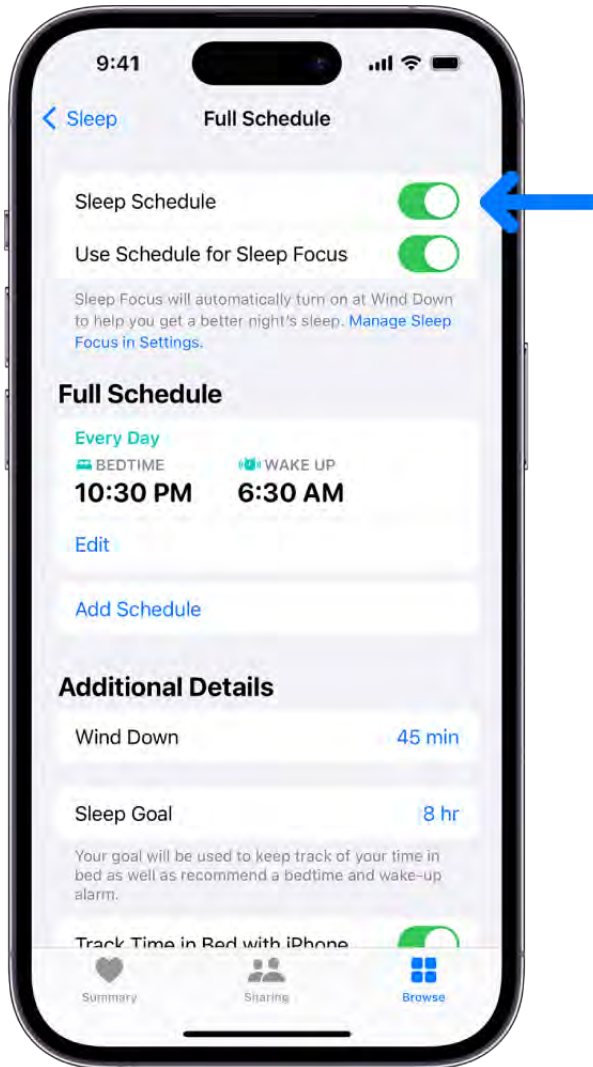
9:41

Sleep

Full Schedule

Sleep Schedule

Use Schedule for Sleep Focus

Sleep Focus will automatically turn on at Wind Down to help you get a better night's sleep. Manage Sleep Focus in Settings.

Full Schedule

Every Day

BEDTIME
10:30 PM

WAKE UP
6:30 AM

Edit

Add Schedule

Additional Details

Wind Down 45 min

Sleep Goal 8 hr

Your goal will be used to keep track of your time in bed as well as recommend a bedtime and wake-up alarm.

Track Time in Bed with iPhone

Summary Sharing Browse